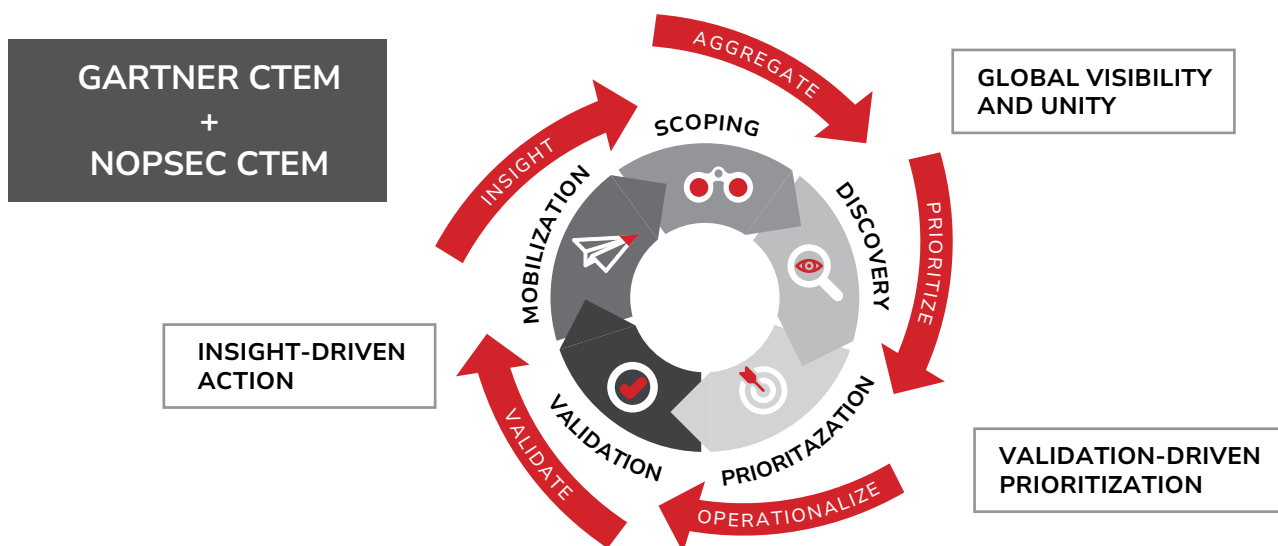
GARTNER CTEM
+
NOPSEC CTEM

AGGREGATE

GLOBAL VISIBILITY AND UNITY

INSIGHT

SCOPING

DISCOVERY

PRIORITIZE

MOBILIZATION

INSIGHT-DRIVEN ACTION

VALIDATION

PRIORITAZATION

VALIDATE

OPERATIONALIZE

VALIDATION-DRIVEN PRIORITIZATION